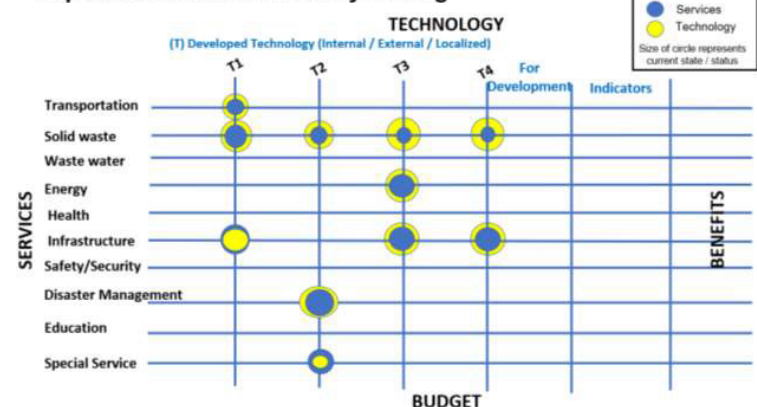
Services
Technology
Size of circle represents current state / status

TECHNOLOGY
(T) Developed Technology (Internal / External / Localized)

T1 T2 T3 T4 For Development Indicators

SERVICES
Transportation
Solid waste
Waste water
Energy
Health
Infrastructure
Safety/Security
Disaster Management
Education
Special Service

BENEFITS

BUDGET